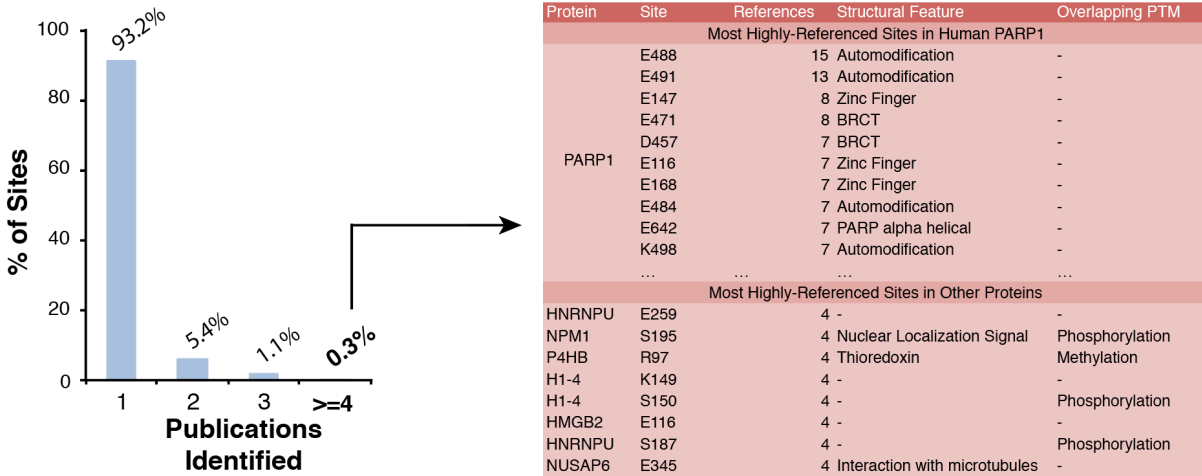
100
80
60
40
20
0

% of Sites

93.2%
5.4%
1.1%
0.3%

1
2
3
>=4

Publications Identified

| Protein | Site | References | Structural Feature | Overlapping PTM |
|---|---|---|---|---|
| Most Highly-Referenced Sites in Human PARP1 | | | | |
| PARP1 | E488 | 15 | Automodification | - |
| | E491 | 13 | Automodification | - |
| | E147 | 8 | Zinc Finger | - |
| | E471 | 8 | BRCT | - |
| | D457 | 7 | BRCT | - |
| | E116 | 7 | Zinc Finger | - |
| | E168 | 7 | Zinc Finger | - |
| | E484 | 7 | Automodification | - |
| | E642 | 7 | PARP alpha helical | - |
| | K498 | 7 | Automodification | - |
| | … | … | … | … |
| Most Highly-Referenced Sites in Other Proteins | | | | |
| HNRNPU | E259 | 4 | - | - |
| NPM1 | S195 | 4 | Nuclear Localization Signal | Phosphorylation |
| P4HB | R97 | 4 | Thioredoxin | Methylation |
| H1-4 | K149 | 4 | - | - |
| H1-4 | S150 | 4 | - | Phosphorylation |
| HMGB2 | E116 | 4 | - | - |
| HNRNPU | S187 | 4 | - | Phosphorylation |
| NUSAP6 | E345 | 4 | Interaction with microtubules | - |